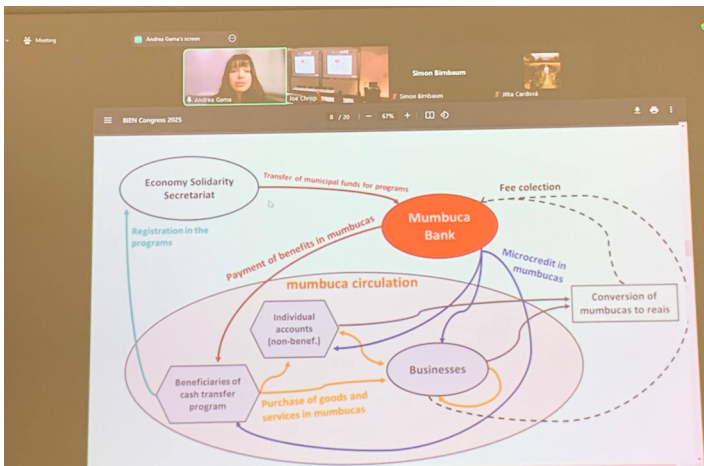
Meeting
Andrea Gama's screen
Andrea Gama
Joe Chrisp
Simon Birnbaum
Simon Birnbaum
Jitka Cardová
BIEN Congress 2025
8 / 20 | — 67% +

Economy Solidarity Secretariat
Transfer of municipal funds for programs
Fee colection
Mumbuca Bank
Registration in the programs
Payment of benefits in mumbucas
Microcredit in mumbucas
mumbuca circulation
Conversion of mumbucas to reais
Individual accounts (non-benef.)
Businesses
Beneficiaries of cash transfer program
Purchase of goods and services in mumbucas